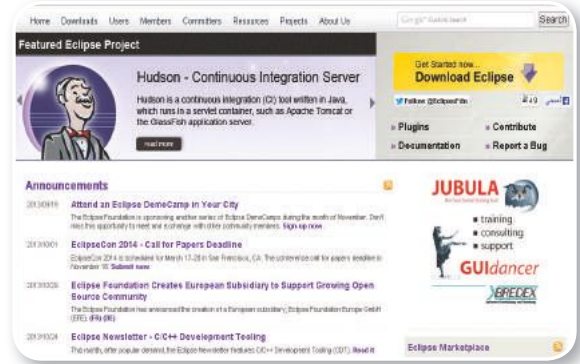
Home Downloads Users Members Committers Resources Projects About Us

Google Custom Search Search

Featured Eclipse Project

Hudson - Continuous Integration Server

Hudson is a continuous integration (CI) tool written in Java, which runs in a servlet container, such as Apache Tomcat or the GlassFish application server.

Read more

Get Started now...
Download Eclipse

Follow @EclipseFdn

» Plugins
» Contribute
» Documentation
» Report a Bug

Announcements

2013/09/19 Attend an Eclipse DemoCamp in Your City

The Eclipse Foundation is sponsoring another series of Eclipse DemoCamps during the month of November. Don't miss this opportunity to meet and exchange with other community members. Sign up now.

2013/10/01 EclipseCon 2014 - Call for Papers Deadline

EclipseCon 2014 is scheduled for March 17-20 in San Francisco, CA. The submission call for papers deadline is November 15. Submit now.

2013/09/26 Eclipse Foundation Creates European Subsidiary to Support Growing Open Source Community

The Eclipse Foundation has announced the creation of a European subsidiary, Eclipse Foundation Europe GmbH (EFE). (FR) (DE)

2013/09/24 Eclipse Newsletter - C/C++ Development Tooling

This month, after popular demand, the Eclipse Newsletter features C/C++ Development Tooling (CDT). Read it

JUBULA
• training
• consulting
• support
GUIdancer
BREDEX

Eclipse Marketplace